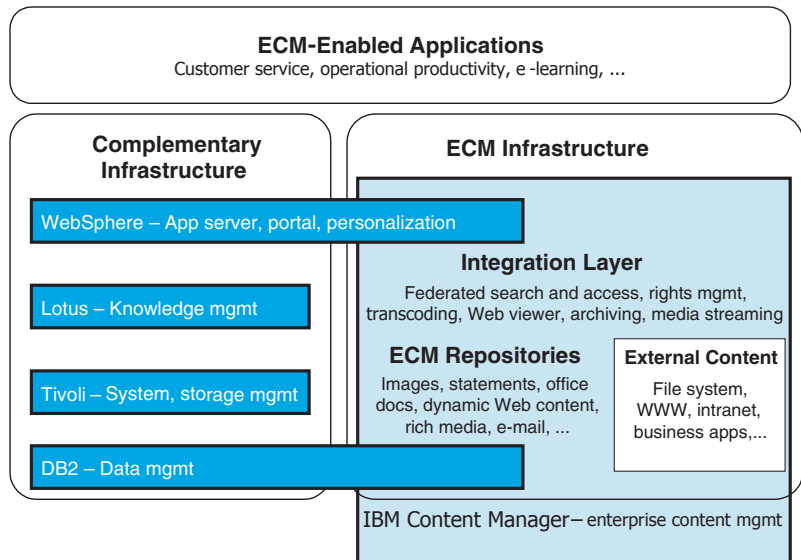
ECM-Enabled Applications
Customer service, operational productivity, e -learning, ...

Complementary Infrastructure

WebSphere – App server, portal, personalization

Lotus – Knowledge mgmt

Tivoli – System, storage mgmt

DB2 – Data mgmt

ECM Infrastructure

Integration Layer
Federated search and access, rights mgmt, transcoding, Web viewer, archiving, media streaming

ECM Repositories
Images, statements, office docs, dynamic Web content, rich media, e-mail, ...

External Content
File system, WWW, intranet, business apps,...

IBM Content Manager– enterprise content mgmt